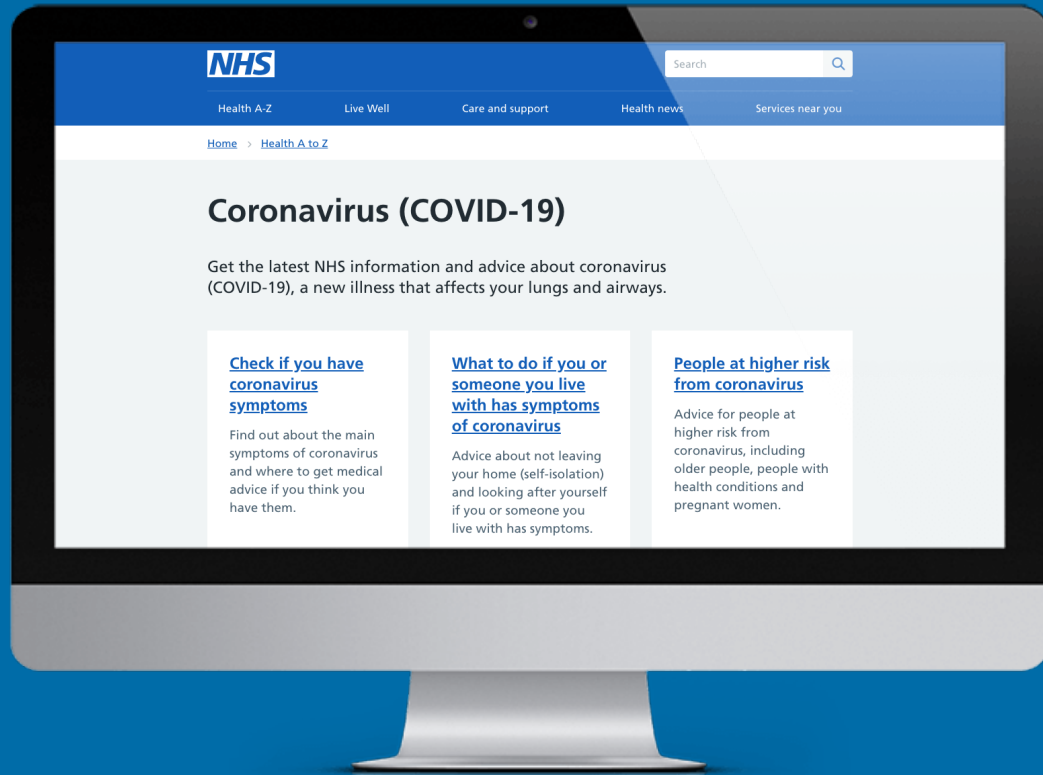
NHS

Search

Health A-Z Live Well Care and support Health news Services near you

Home › Health A to Z

Coronavirus (COVID-19)

Get the latest NHS information and advice about coronavirus (COVID-19), a new illness that affects your lungs and airways.

Check if you have coronavirus symptoms

Find out about the main symptoms of coronavirus and where to get medical advice if you think you have them.

What to do if you or someone you live with has symptoms of coronavirus

Advice about not leaving your home (self-isolation) and looking after yourself if you or someone you live with has symptoms.

People at higher risk from coronavirus

Advice for people at higher risk from coronavirus, including older people, people with health conditions and pregnant women.